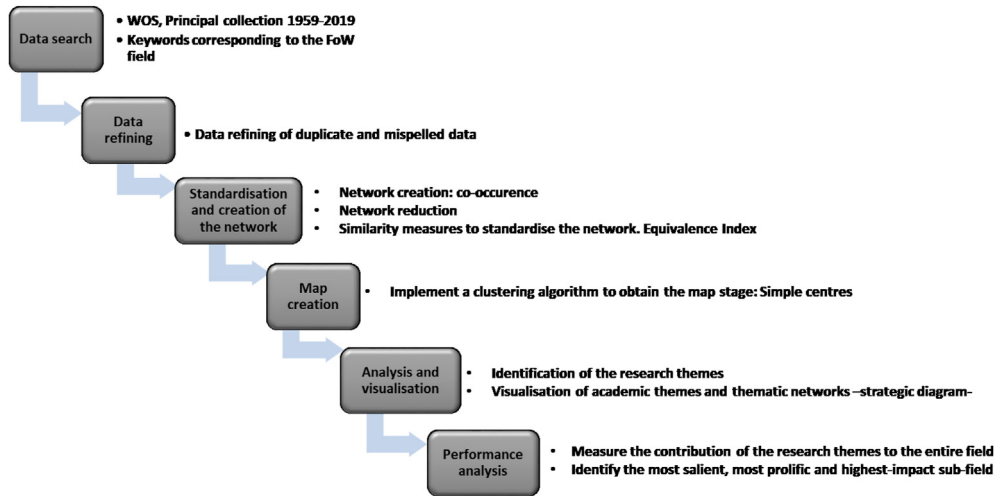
Data search

• WOS, Principal collection 1959-2019
• Keywords corresponding to the FoW field

Data refining

• Data refining of duplicate and mispelled data

Standardisation and creation of the network

• Network creation: co-occurence
• Network reduction
• Similarity measures to standardise the network. Equivalence Index

Map creation

• Implement a clustering algorithm to obtain the map stage: Simple centres

Analysis and visualisation

• Identification of the research themes
• Visualisation of academic themes and thematic networks –strategic diagram-

Performance analysis

• Measure the contribution of the research themes to the entire field
• Identify the most salient, most prolific and highest-impact sub-field